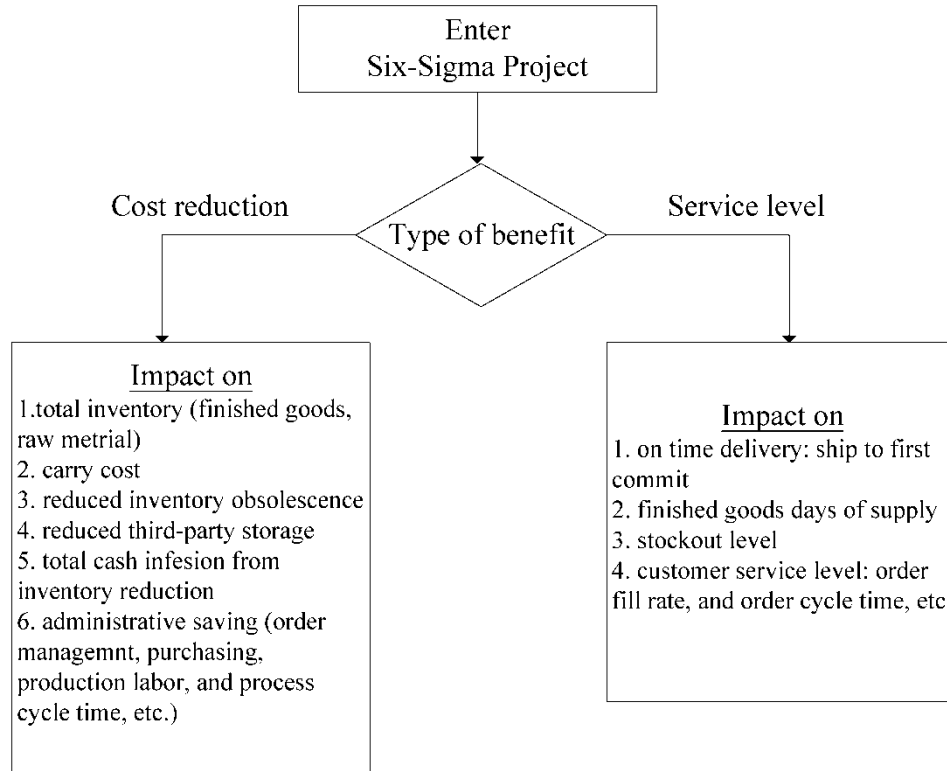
Enter
Six-Sigma Project

Cost reduction

Type of benefit

Service level

Impact on
1.total inventory (finished goods, raw metrial)
2. carry cost
3. reduced inventory obsolescence
4. reduced third-party storage
5. total cash infesion from inventory reduction
6. administrative saving (order managemnt, purchasing, production labor, and process cycle time, etc.)

Impact on
1. on time delivery: ship to first commit
2. finished goods days of supply
3. stockout level
4. customer service level: order fill rate, and order cycle time, etc